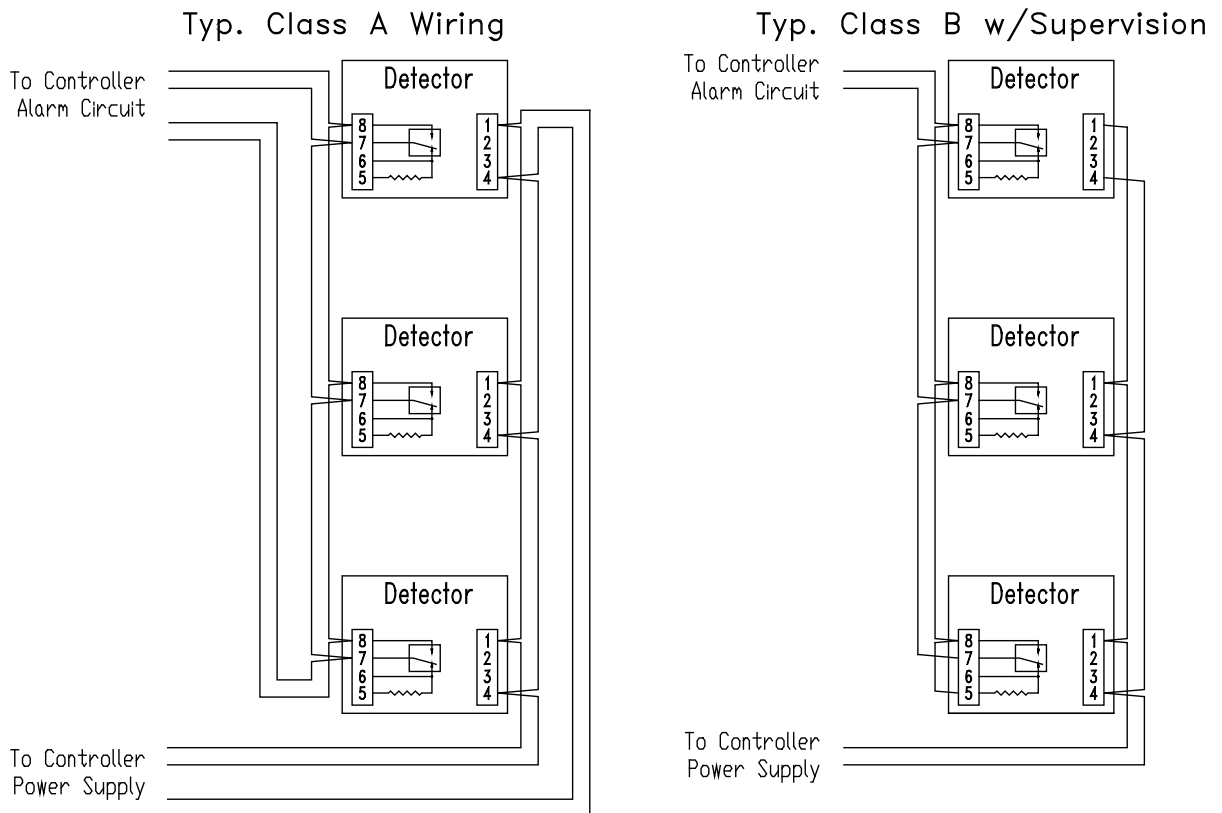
Typ. Class A Wiring

To Controller Alarm Circuit

Detector

8
7
6
5

1
2
3
4

Detector

8
7
6
5

1
2
3
4

Detector

8
7
6
5

1
2
3
4

To Controller Power Supply

Typ. Class B w/Supervision

To Controller Alarm Circuit

Detector

8
7
6
5

1
2
3
4

Detector

8
7
6
5

1
2
3
4

Detector

8
7
6
5

1
2
3
4

To Controller Power Supply